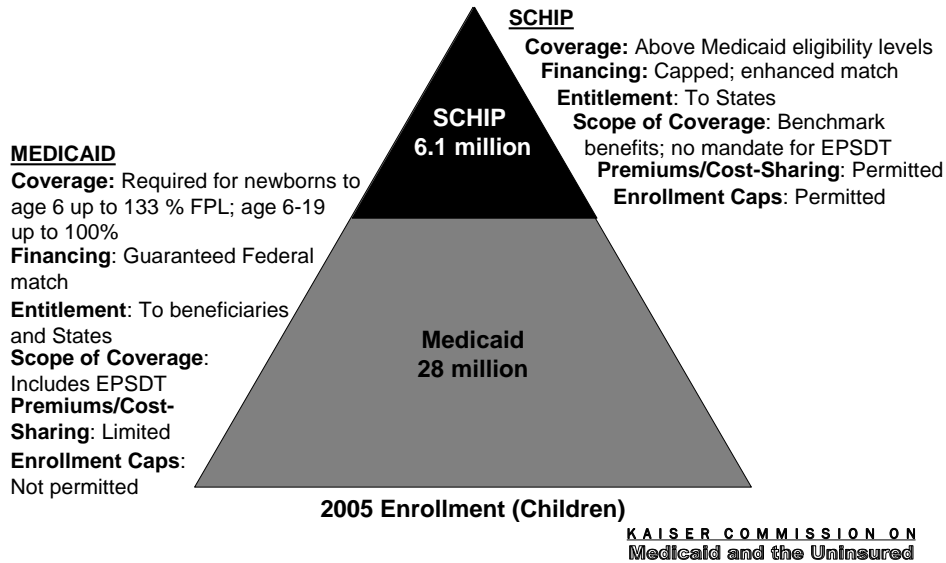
SCHIP

Coverage: Above Medicaid eligibility levels

Financing: Capped; enhanced match

Entitlement: To States

Scope of Coverage: Benchmark benefits; no mandate for EPSDT

Premiums/Cost-Sharing: Permitted

Enrollment Caps: Permitted

SCHIP
6.1 million

MEDICAID

Coverage: Required for newborns to age 6 up to 133 % FPL; age 6-19 up to 100%

Financing: Guaranteed Federal match

Entitlement: To beneficiaries and States

Scope of Coverage: Includes EPSDT

Premiums/Cost-Sharing: Limited

Enrollment Caps: Not permitted

Medicaid
28 million

2005 Enrollment (Children)

KAISER COMMISSION ON
Medicaid and the Uninsured